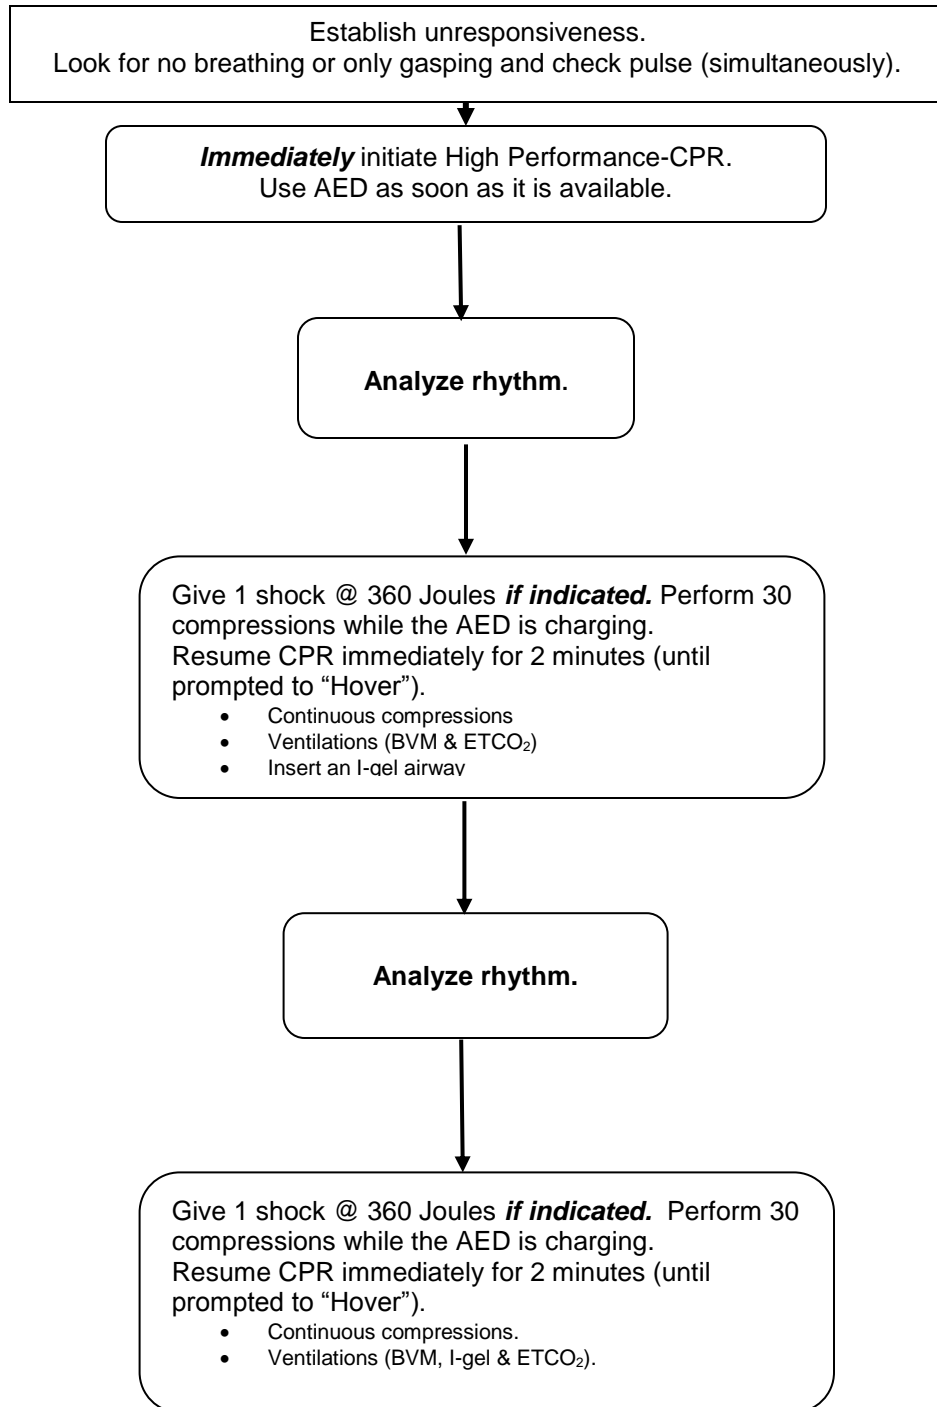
Establish unresponsiveness.
Look for no breathing or only gasping and check pulse (simultaneously).

**Immediately** initiate High Performance-CPR.
Use AED as soon as it is available.

**Analyze rhythm.**

Give 1 shock @ 360 Joules ***if indicated.*** Perform 30 compressions while the AED is charging.
Resume CPR immediately for 2 minutes (until prompted to "Hover").

- Continuous compressions
- Ventilations (BVM & $ETCO_2$)
- Insert an I-gel airway

**Analyze rhythm.**

Give 1 shock @ 360 Joules ***if indicated.*** Perform 30 compressions while the AED is charging.
Resume CPR immediately for 2 minutes (until prompted to "Hover").

- Continuous compressions.
- Ventilations (BVM, I-gel & $ETCO_2$).